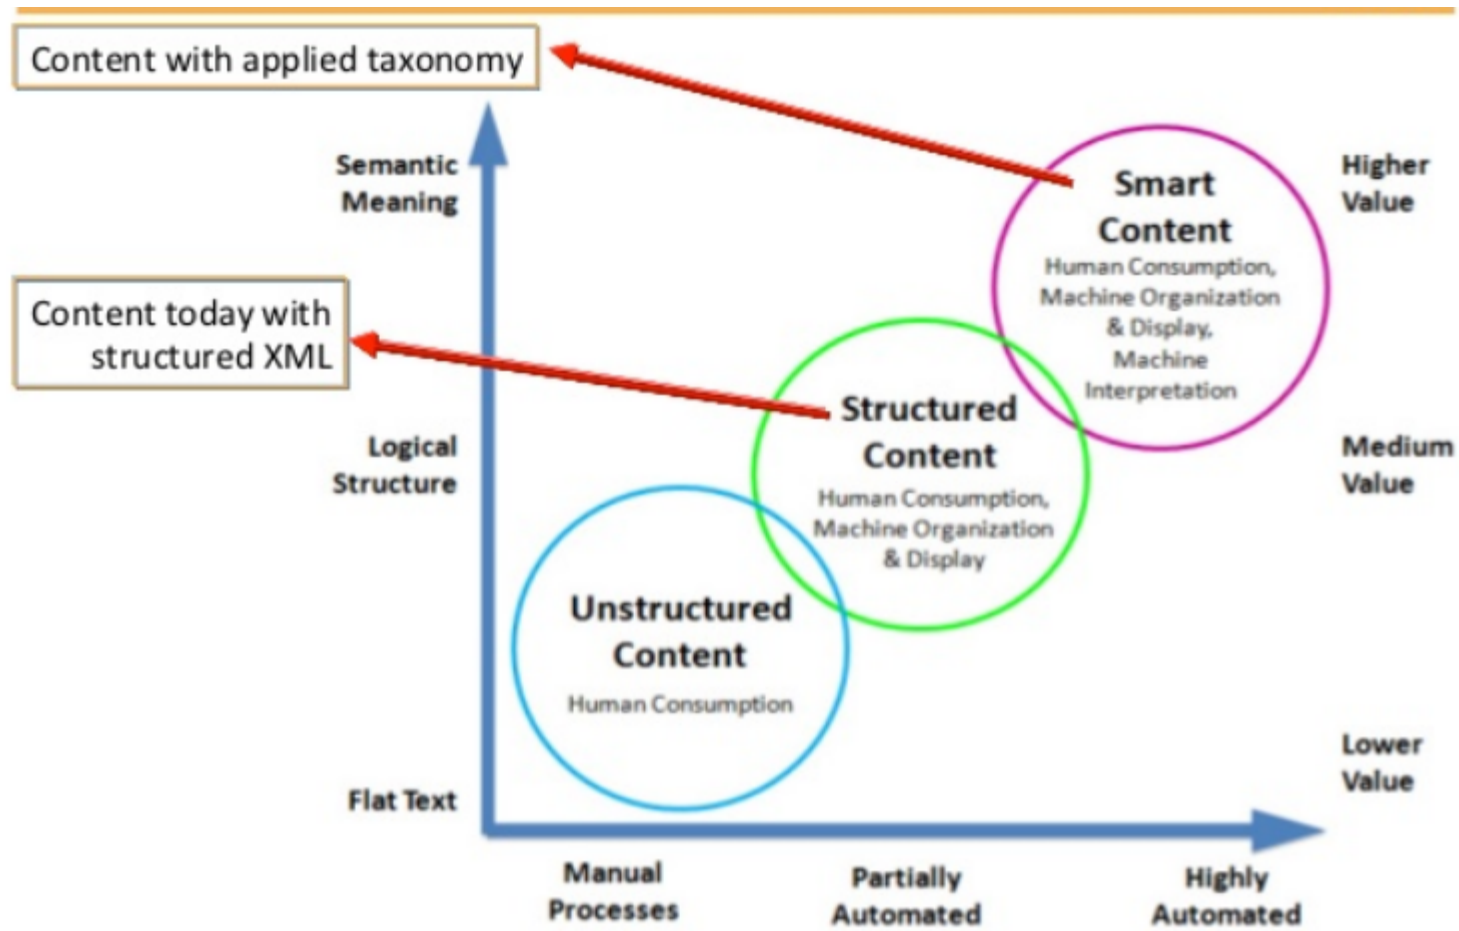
Content with applied taxonomy

Semantic Meaning

Smart Content
Human Consumption, Machine Organization & Display, Machine Interpretation

Higher Value

Content today with structured XML

Structured Content
Human Consumption, Machine Organization & Display

Logical Structure

Medium Value

Unstructured Content
Human Consumption

Lower Value

Flat Text

Manual Processes

Partially Automated

Highly Automated